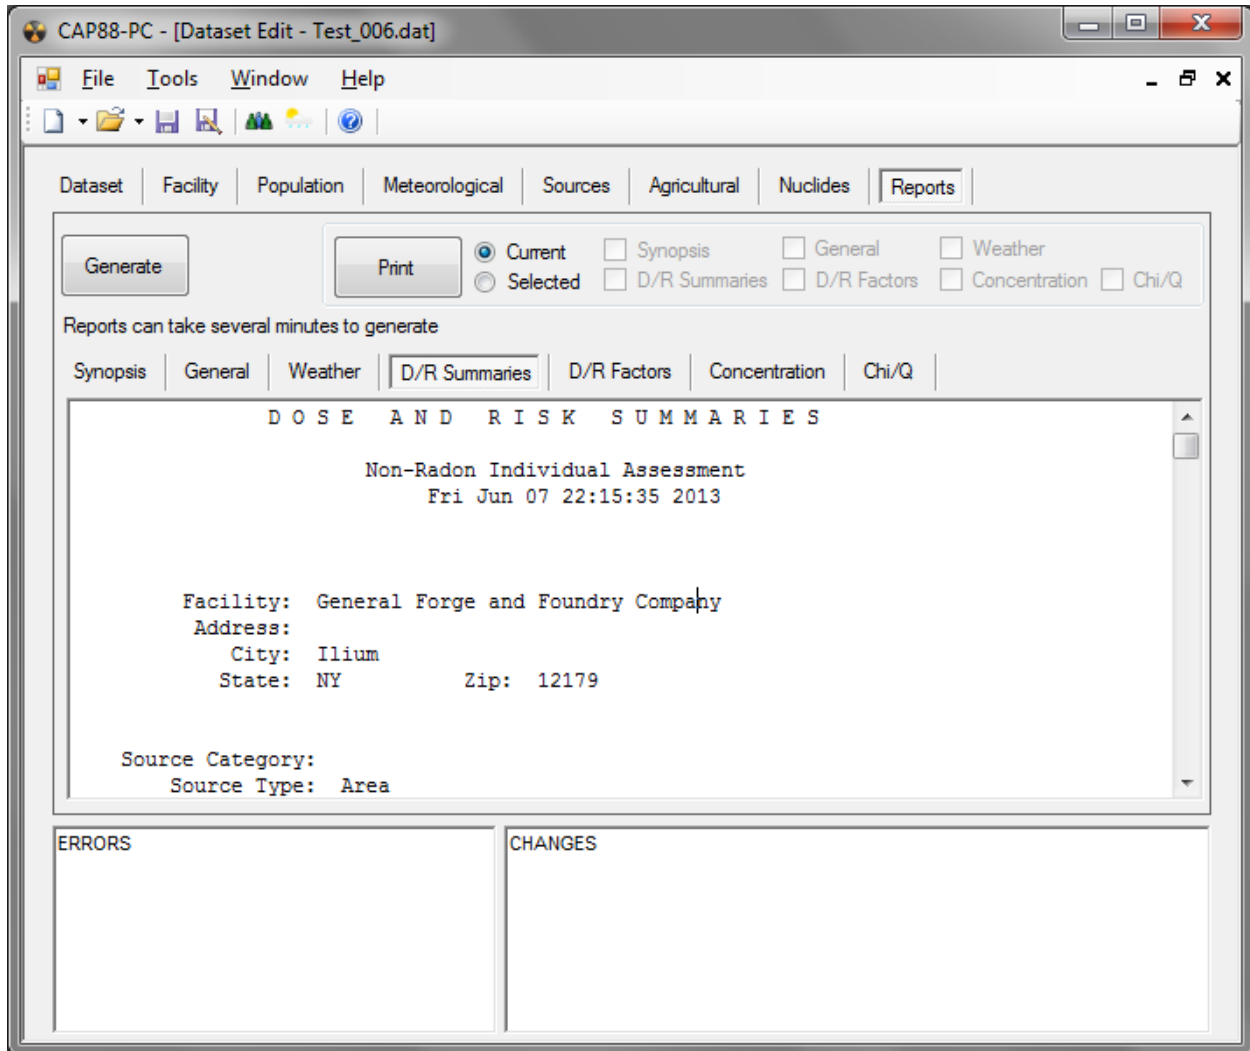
CAP88-PC - [Dataset Edit - Test_006.dat]

File Tools Window Help

Dataset | Facility | Population | Meteorological | Sources | Agricultural | Nuclides | Reports

Generate

Print

Current
Selected

Synopsis
D/R Summaries
General
D/R Factors
Weather
Concentration
Chi/Q

Reports can take several minutes to generate

Synopsis | General | Weather | D/R Summaries | D/R Factors | Concentration | Chi/Q

D O S E A N D R I S K S U M M A R I E S

Non-Radon Individual Assessment
Fri Jun 07 22:15:35 2013

Facility: General Forge and Foundry Company
Address:
City: Ilium
State: NY Zip: 12179

Source Category:
Source Type: Area

ERRORS

CHANGES